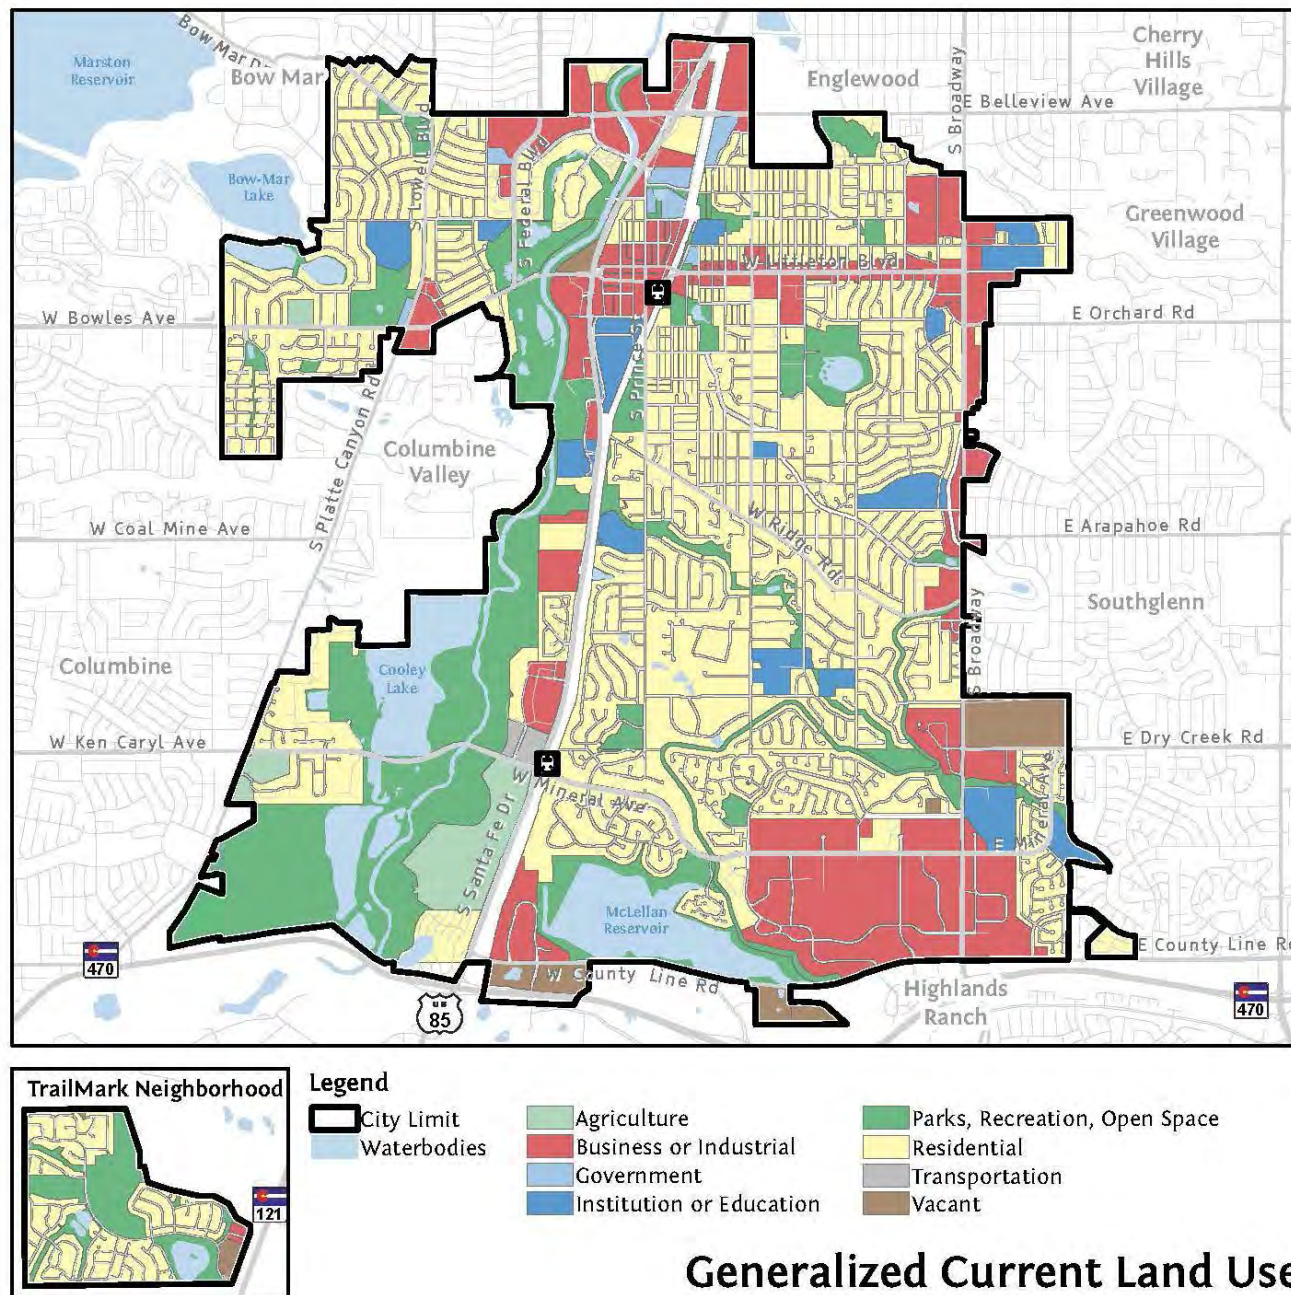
Bow Mar Dr
Marston Reservoir
Bow Mar
Englewood
Cherry Hills Village
E Belleview Ave
S Broadway
Bow-Mar Lake
S Lowell Blvd
S Federal Blvd
Greenwood Village
W Littleton Blvd
W Bowles Ave
E Orchard Rd
S Prince St
S Platte Canyon Rd
Columbine Valley
W Coal Mine Ave
E Arapahoe Rd
W Ridge Rd
Southglenn
S Broadway
Columbine
Cooley Lake
W Ken Caryl Ave
E Dry Creek Rd
W Mineral Ave
S Santa Fe Dr
E Mineral Ave
McLellan Reservoir
E County Line R
470
W County Line Rd
85
Highlands Ranch
470

TrailMark Neighborhood
121

Legend
City Limit
Waterbodies
Agriculture
Business or Industrial
Government
Institution or Education
Parks, Recreation, Open Space
Residential
Transportation
Vacant

Generalized Current Land Use